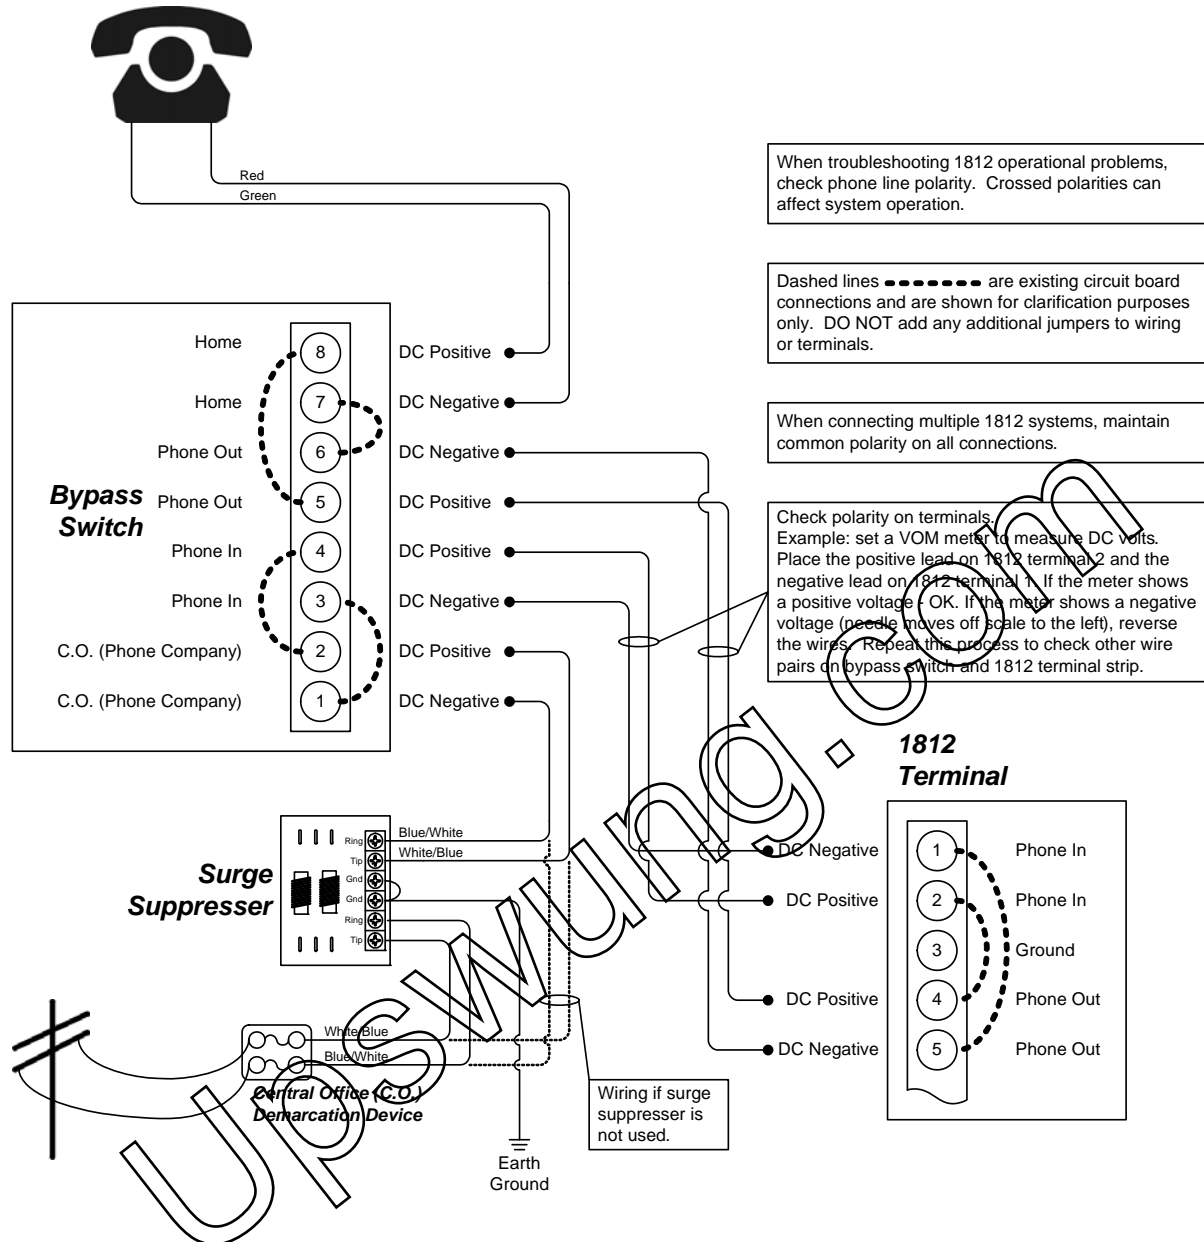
Red
Green

When troubleshooting 1812 operational problems, check phone line polarity. Crossed polarities can affect system operation.

Dashed lines are existing circuit board connections and are shown for clarification purposes only. DO NOT add any additional jumpers to wiring or terminals.

When connecting multiple 1812 systems, maintain common polarity on all connections.

Check polarity on terminals.
Example: set a VOM meter to measure DC volts. Place the positive lead on 1812 terminal 2 and the negative lead on 1812 terminal 1. If the meter shows a positive voltage - OK. If the meter shows a negative voltage (needle moves off scale to the left), reverse the wires. Repeat this process to check other wire pairs on bypass switch and 1812 terminal strip.

Bypass Switch

| | | |
|---|---|---|
| Home | 8 | DC Positive |
| Home | 7 | DC Negative |
| Phone Out | 6 | DC Negative |
| Phone Out | 5 | DC Positive |
| Phone In | 4 | DC Positive |
| Phone In | 3 | DC Negative |
| C.O. (Phone Company) | 2 | DC Positive |
| C.O. (Phone Company) | 1 | DC Negative |

1812 Terminal

| | | |
|---|---|---|
| DC Negative | 1 | Phone In |
| DC Positive | 2 | Phone In |
| | 3 | Ground |
| DC Positive | 4 | Phone Out |
| DC Negative | 5 | Phone Out |

Surge Suppresser
Ring
Tip
Gnd
Gnd
Ring
Tip
Blue/White
White/Blue

White/Blue
Blue/White
Central Office (C.O.) Demarcation Device

Wiring if surge suppresser is not used.

Earth Ground

upswing.com